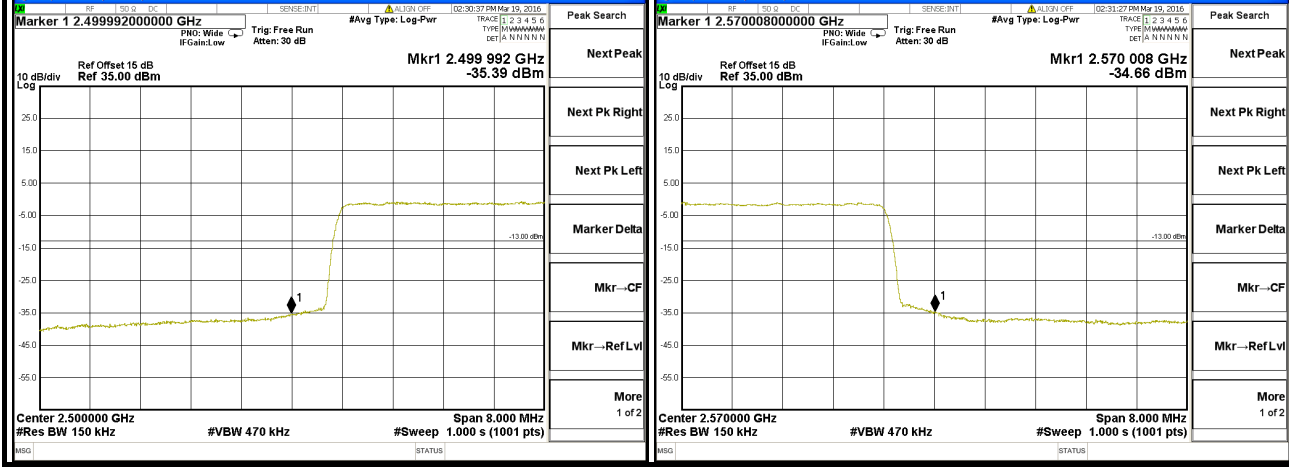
LXI RF 50 Ω DC SENSE:INT ALIGN OFF 02:30:37 PM Mar 19, 2016
Marker 1 2.499992000000 GHz
PNO: Wide
IFGain:Low
Trig: Free Run
Atten: 30 dB
#Avg Type: Log-Pwr
TRACE 1 2 3 4 5 6
TYPE M WWWWW
DET A N N N N N
Ref Offset 15 dB
10 dB/div Ref 35.00 dBm
Log
Mkr1 2.499 992 GHz
-35.39 dBm
25.0
15.0
5.00
-5.00
-15.0
-13.00 dBm
-25.0
1
-35.0
-45.0
-55.0
Center 2.500000 GHz
#Res BW 150 kHz
#VBW 470 kHz
Span 8.000 MHz
#Sweep 1.000 s (1001 pts)
MSG
STATUS

Peak Search
Next Peak
Next Pk Right
Next Pk Left
Marker Delta
Mkr→CF
Mkr→Ref Lvl
More
1 of 2

LXI RF 50 Ω DC SENSE:INT ALIGN OFF 02:31:27 PM Mar 19, 2016
Marker 1 2.570008000000 GHz
PNO: Wide
IFGain:Low
Trig: Free Run
Atten: 30 dB
#Avg Type: Log-Pwr
TRACE 1 2 3 4 5 6
TYPE M WWWWW
DET A N N N N N
Ref Offset 15 dB
10 dB/div Ref 35.00 dBm
Log
Mkr1 2.570 008 GHz
-34.66 dBm
25.0
15.0
5.00
-5.00
-15.0
-13.00 dBm
-25.0
1
-35.0
-45.0
-55.0
Center 2.570000 GHz
#Res BW 150 kHz
#VBW 470 kHz
Span 8.000 MHz
#Sweep 1.000 s (1001 pts)
MSG
STATUS

Peak Search
Next Peak
Next Pk Right
Next Pk Left
Marker Delta
Mkr→CF
Mkr→Ref Lvl
More
1 of 2